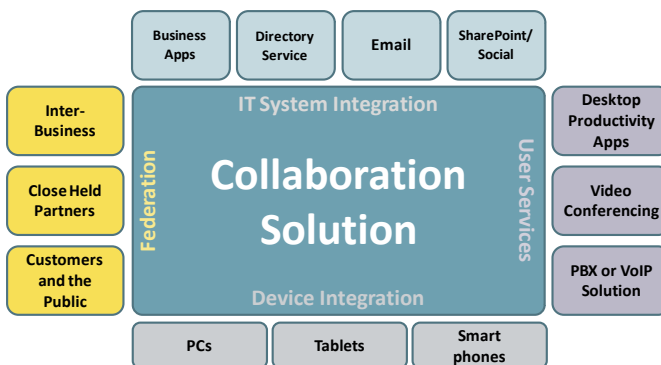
Business Apps

Directory Service

Email

SharePoint/ Social

Inter-Business

Close Held Partners

Customers and the Public

IT System Integration

Federation

Collaboration Solution

User Services

Device Integration

Desktop Productivity Apps

Video Conferencing

PBX or VoIP Solution

PCs

Tablets

Smart phones